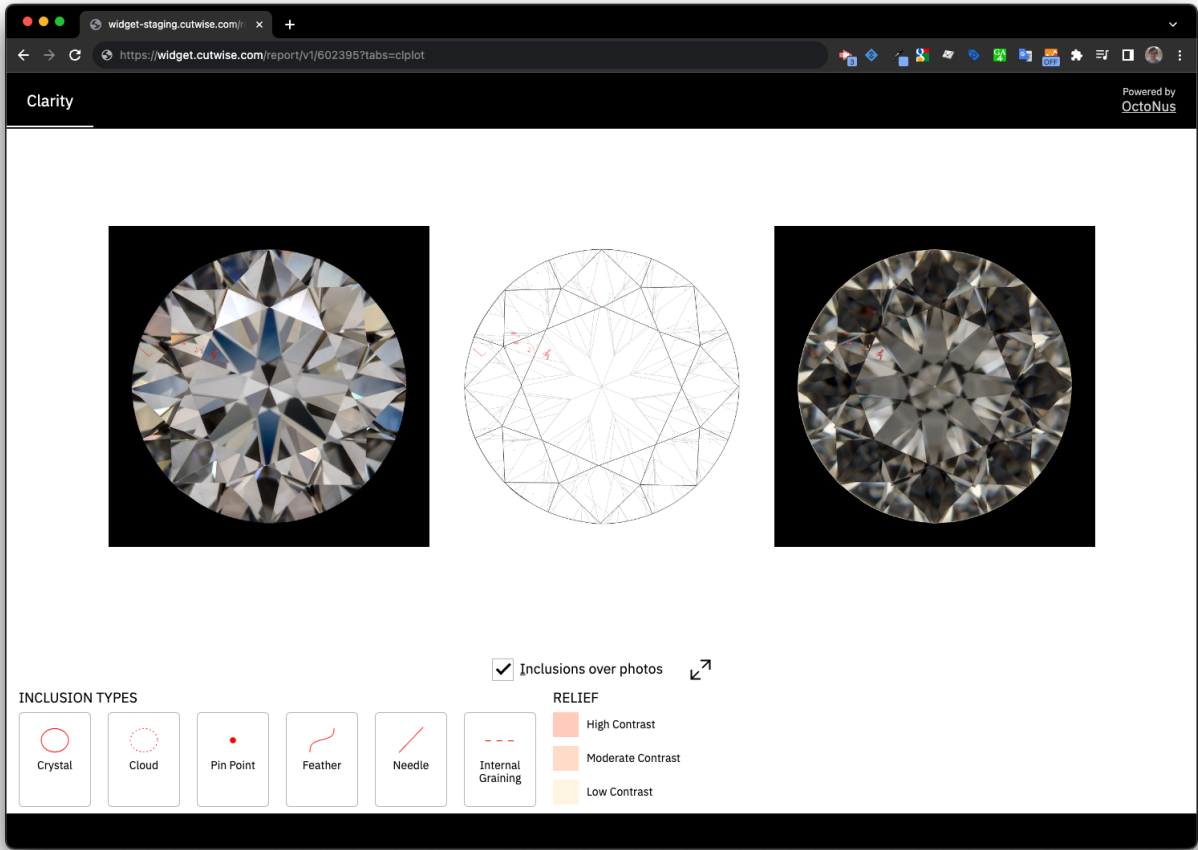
widget-staging.cutwise.com/r

https://widget.cutwise.com/report/v1/602395?tabs=clplot

Clarity

Powered by
OctoNus

Inclusions over photos

INCLUSION TYPES

Crystal

Cloud

Pin Point

Feather

Needle

Internal Graining

RELIEF

High Contrast

Moderate Contrast

Low Contrast